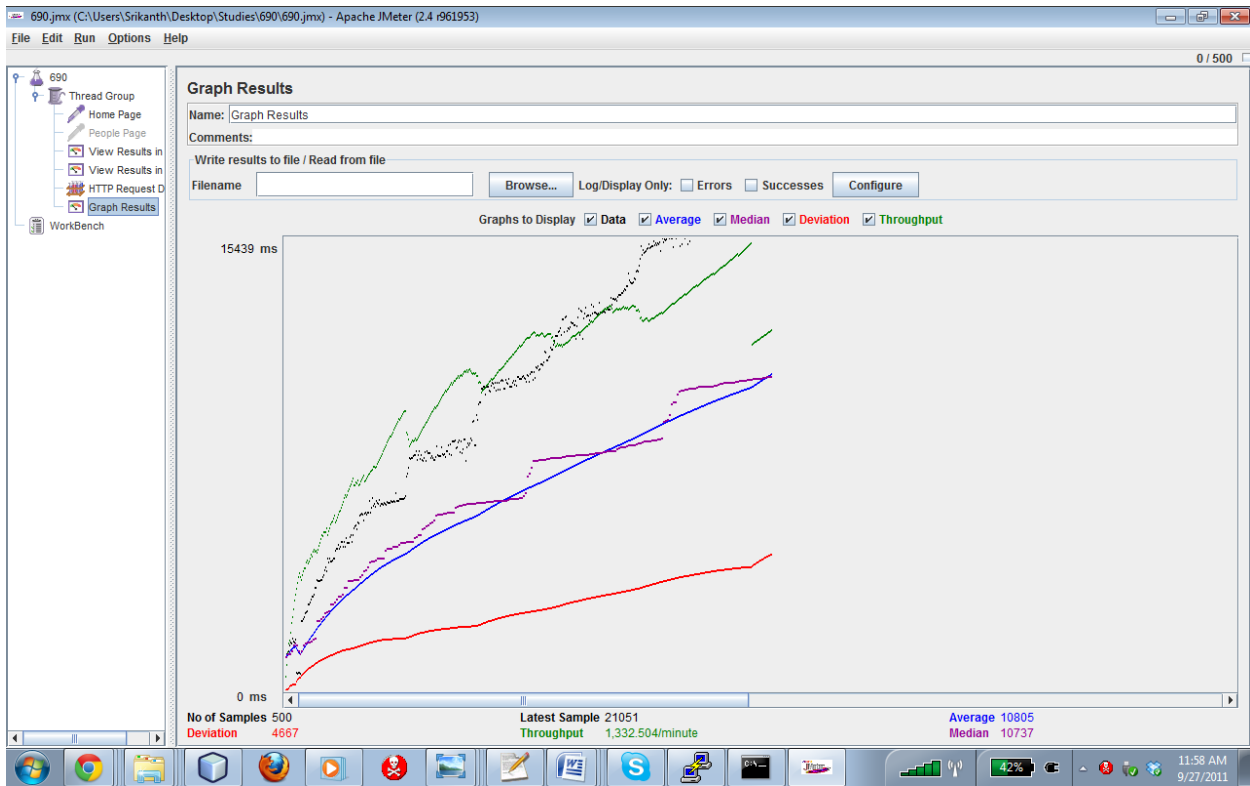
690.jmx (C:\Users\Srikanth\Desktop\Studies\690\690.jmx) - Apache JMeter (2.4 r961953)

File Edit Run Options Help

0 / 500

690
Thread Group
Home Page
People Page
View Results in
View Results in
HTTP Request D
Graph Results
WorkBench

Graph Results

Name: Graph Results

Comments:

Write results to file / Read from file

Filename

Browse...

Log/Display Only: Errors Successes Configure

Graphs to Display Data Average Median Deviation Throughput

15439 ms

0 ms

| No of Samples 500 | Latest Sample 21051 | Average 10805 |
|---|---|---|
| Deviation 4667 | Throughput 1,332.504/minute | Median 10737 |

42%

11:58 AM
9/27/2011